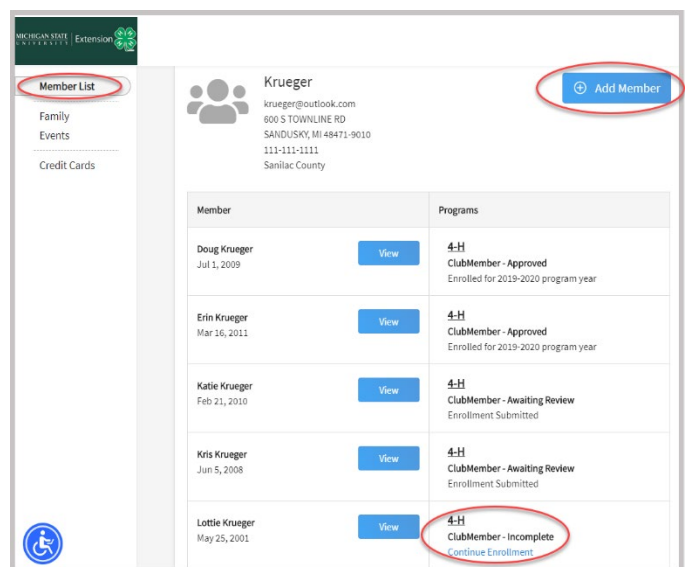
MICHIGAN STATE UNIVERSITY | Extension

Member List
Family
Events
Credit Cards

Krueger
krueger@outlook.com
600 S TOWNLINE RD
SANDUSKY, MI 48471-9010
111-111-1111
Sanilac County

Add Member

| Member | | Programs |
|---|---|---|
| Doug Krueger Jul 1, 2009 | View | 4-H ClubMember - Approved Enrolled for 2019-2020 program year |
| Erin Krueger Mar 16, 2011 | View | 4-H ClubMember - Approved Enrolled for 2019-2020 program year |
| Katie Krueger Feb 21, 2010 | View | 4-H ClubMember - Awaiting Review Enrollment Submitted |
| Kris Krueger Jun 5, 2008 | View | 4-H ClubMember - Awaiting Review Enrollment Submitted |
| Lottie Krueger May 25, 2001 | View | 4-H ClubMember - Incomplete Continue Enrollment |